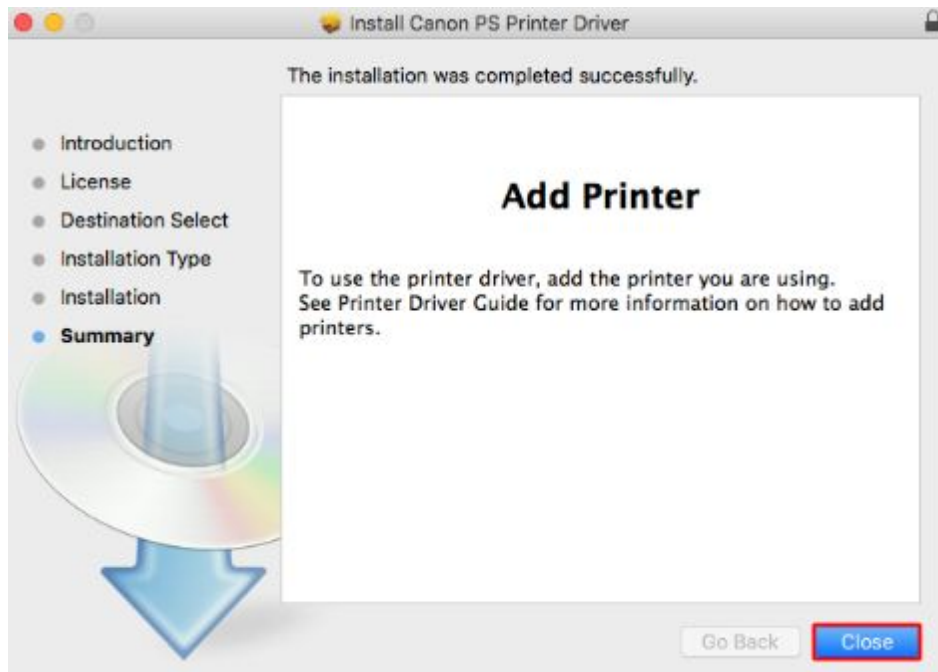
Install Canon PS Printer Driver

The installation was completed successfully.

Introduction
License
Destination Select
Installation Type
Installation
Summary

Add Printer

To use the printer driver, add the printer you are using.
See Printer Driver Guide for more information on how to add printers.

Go Back
Close